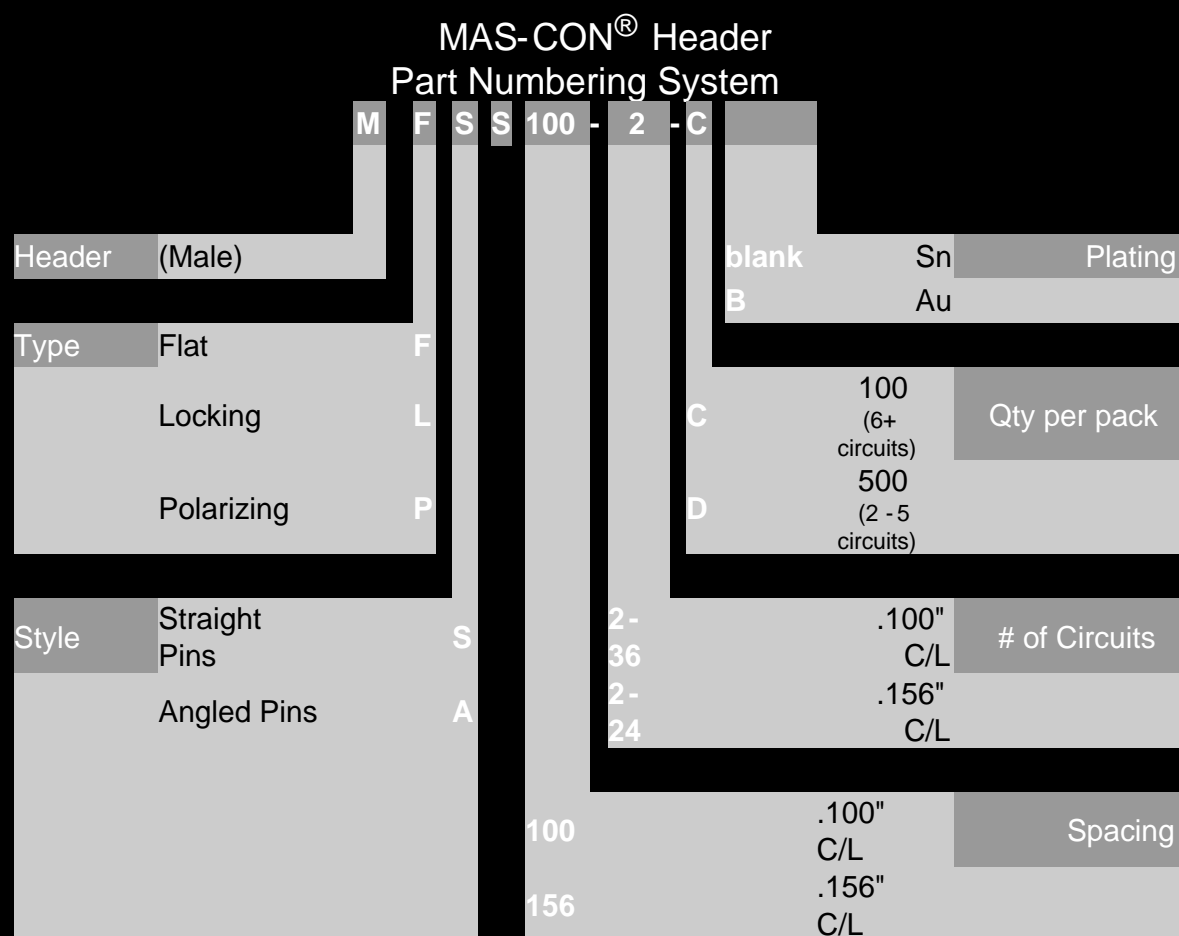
MAS-CON® Header
Part Numbering System

M F S S 100 - 2 - C

Header (Male)

Type Flat F
Locking L
Polarizing P

Style Straight Pins S
Angled Pins A

blank Sn Plating
B Au

C 100 (6+ circuits) Qty per pack
D 500 (2 - 5 circuits)

2 - 36 .100" C/L # of Circuits
2 - 24 .156" C/L

100 .100" C/L Spacing
156 .156" C/L